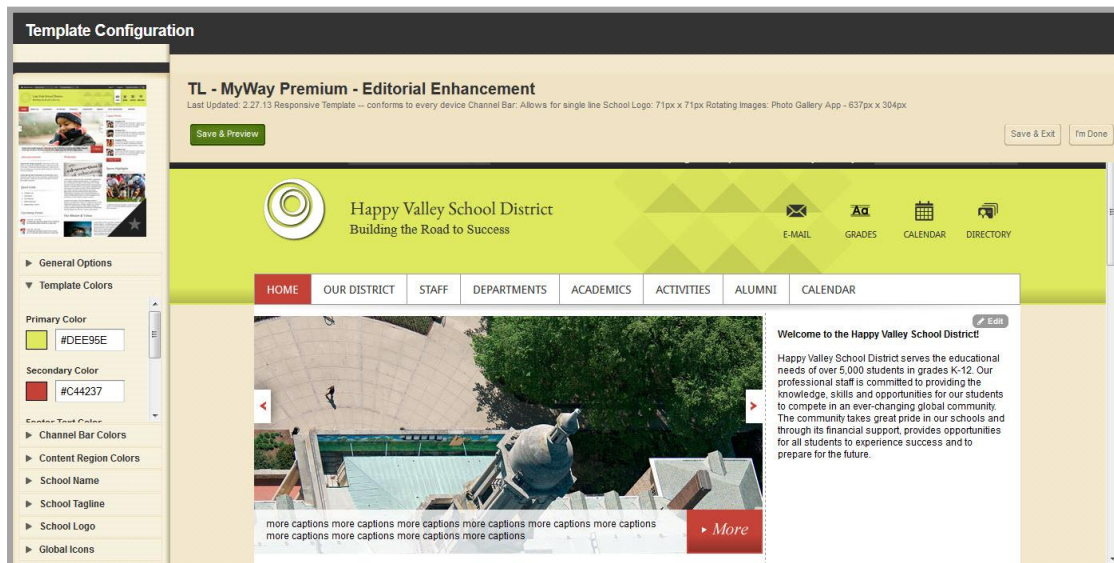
Template Configuration

TL - MyWay Premium - Editorial Enhancement
Last Updated: 2.27.13 Responsive Template -- conforms to every device Channel Bar: Allows for single line School Logo: 71px x 71px Rotating Images: Photo Gallery App - 637px x 304px

Save & Preview

Save & Exit
I'm Done

General Options
Template Colors
Primary Color
#DEE95E
Secondary Color
#C44237
Footer Text Color
Channel Bar Colors
Content Region Colors
School Name
School Tagline
School Logo
Global Icons

Happy Valley School District
Building the Road to Success

E-MAIL
GRADES
CALENDAR
DIRECTORY

HOME
OUR DISTRICT
STAFF
DEPARTMENTS
ACADEMICS
ACTIVITIES
ALUMNI
CALENDAR

Edit
Welcome to the Happy Valley School District!

Happy Valley School District serves the educational needs of over 5,000 students in grades K-12. Our professional staff is committed to providing the knowledge, skills and opportunities for our students to compete in an ever-changing global community. The community takes great pride in our schools and through its financial support, provides opportunities for all students to experience success and to prepare for the future.

more captions more captions more captions more captions more captions more captions more captions more captions more captions more captions

More